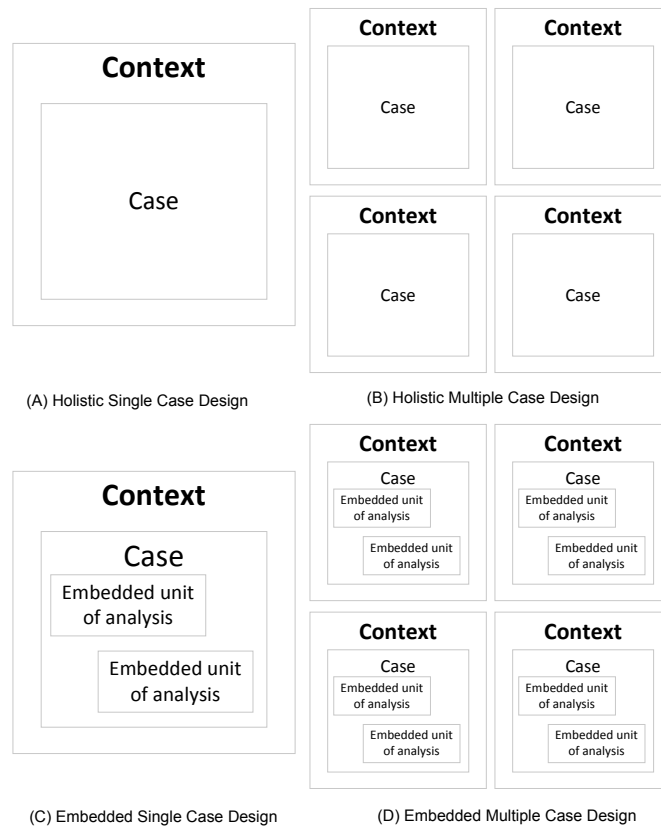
Context

Case

(A) Holistic Single Case Design

Context

Case

Context

Case

Context

Case

Context

Case

(B) Holistic Multiple Case Design

Context

Case

Embedded unit of analysis

Embedded unit of analysis

(C) Embedded Single Case Design

Context

Case

Embedded unit of analysis

Embedded unit of analysis

Context

Case

Embedded unit of analysis

Embedded unit of analysis

Context

Case

Embedded unit of analysis

Embedded unit of analysis

Context

Case

Embedded unit of analysis

Embedded unit of analysis

(D) Embedded Multiple Case Design